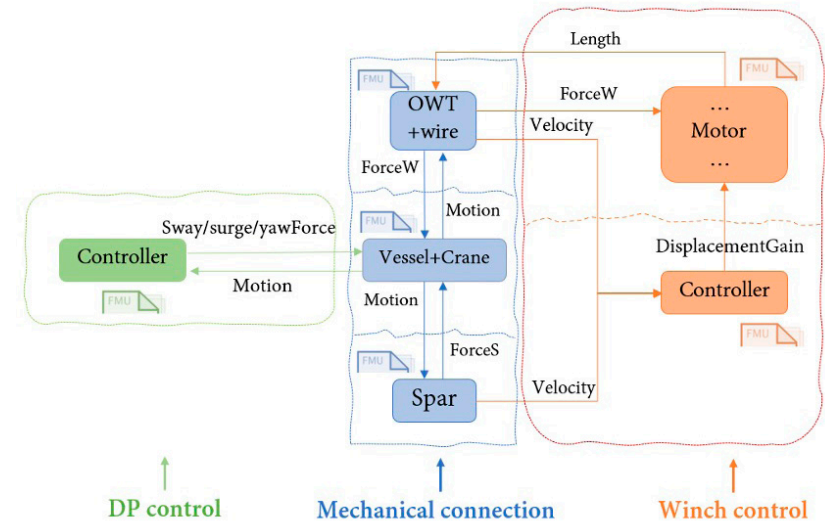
Length

FMU

FMU

OWT +wire

ForceW

Velocity

...
Motor
...

ForceW

Motion

FMU

Sway/surge/yawForce

Controller

Vessel+Crane

DisplacementGain

Motion

FMU

Motion

Controller

ForceS

FMU

FMU

Velocity

Spar

DP control

Mechanical connection

Winch control